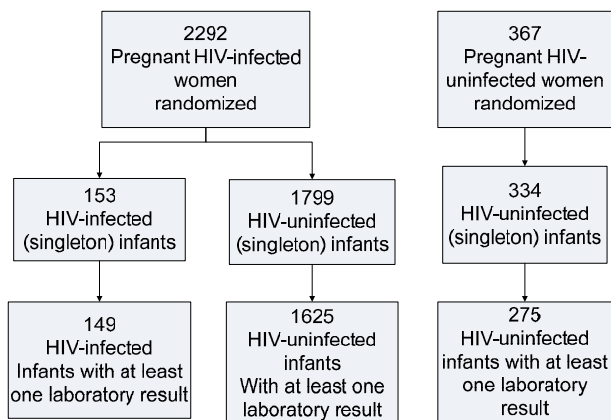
2292
Pregnant HIV-infected women randomized

367
Pregnant HIV-uninfected women randomized

153
HIV-infected (singleton) infants

1799
HIV-uninfected (singleton) infants

334
HIV-uninfected (singleton) infants

149
HIV-infected Infants with at least one laboratory result

1625
HIV-uninfected infants With at least one laboratory result

275
HIV-uninfected infants with at least one laboratory result